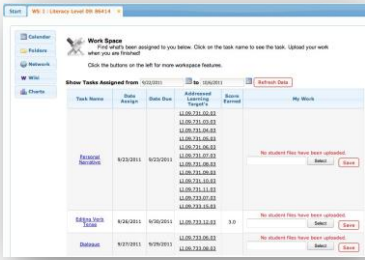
Start | WS-1: Literacy Level 08-86414 ×

Calendar
Folders
Network
Wiki
Charts

Work Space
Find what's been assigned to you below. Click on the task name to see the task. Upload your work when you are finished!

Click the buttons on the left for more workspace features.

Show Tasks Assigned from 9/22/2011 to 10/6/2011 Refresh Data

| Task Name | Date Assign | Date Due | Addressed Learning Target's | Score Earned | My Work |
|---|---|---|---|---|---|
| Personal Narrative | 9/22/2011 | 9/23/2011 | LI.09.731.02.03 LI.09.731.03.03 LI.09.731.04.03 LI.09.731.05.03 LI.09.731.06.03 LI.09.731.07.03 LI.09.731.08.03 LI.09.731.09.03 LI.09.731.10.03 LI.09.731.11.03 LI.09.733.07.03 LI.09.733.15.03 | | No student files have been uploaded. Select Save |
| Editing Verb Tense | 9/26/2011 | 9/30/2011 | LI.09.733.12.03 | 3.0 | No student files have been uploaded. Select Save |
| Dialogue | 9/27/2011 | 9/29/2011 | LI.09.733.06.03 LI.09.733.08.03 | | No student files have been uploaded. Select Save |